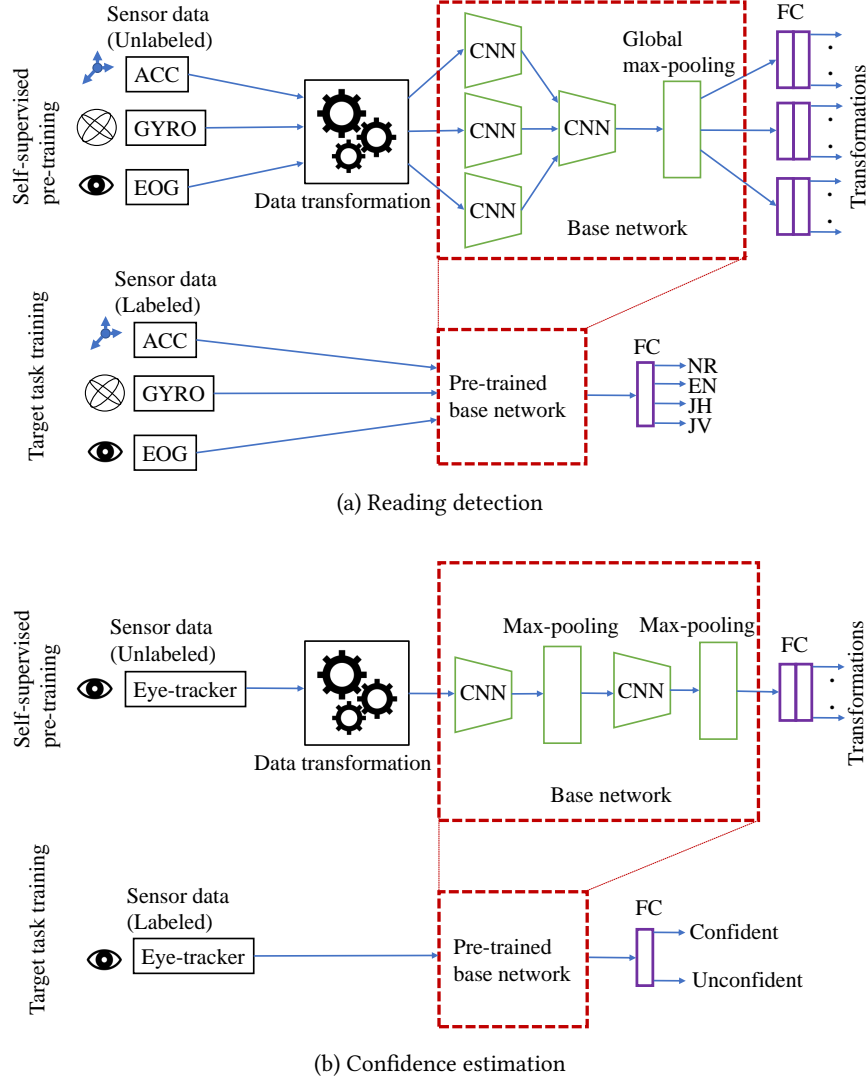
Self-supervised pre-training

Sensor data (Unlabeled)

ACC

GYRO

EOG

Data transformation

CNN

CNN

CNN

CNN

Global max-pooling

Base network

FC

Transformations

Target task training

Sensor data (Labeled)

ACC

GYRO

EOG

Pre-trained base network

FC

NR

EN

JH

JV

(a) Reading detection

Self-supervised pre-training

Sensor data (Unlabeled)

Eye-tracker

Data transformation

CNN

Max-pooling

CNN

Max-pooling

Base network

FC

Transformations

Target task training

Sensor data (Labeled)

Eye-tracker

Pre-trained base network

FC

Confident

Unconfident

(b) Confidence estimation